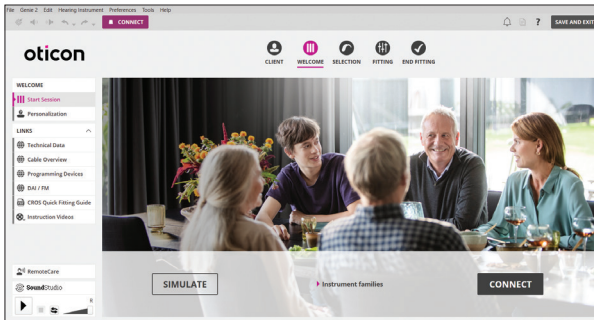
File Genie 2 Edit Hearing Instrument Preferences Tools Help

CONNECT

? SAVE AND EXIT

oticon

CLIENT WELCOME SELECTION FITTING END FITTING

WELCOME

Start Session

Personalization

LINKS

Technical Data

Cable Overview

Programming Devices

DAI / FM

CROS Quick Fitting Guide

Instruction Videos

RemoteCare

SoundStudio

SIMULATE

Instrument families

CONNECT